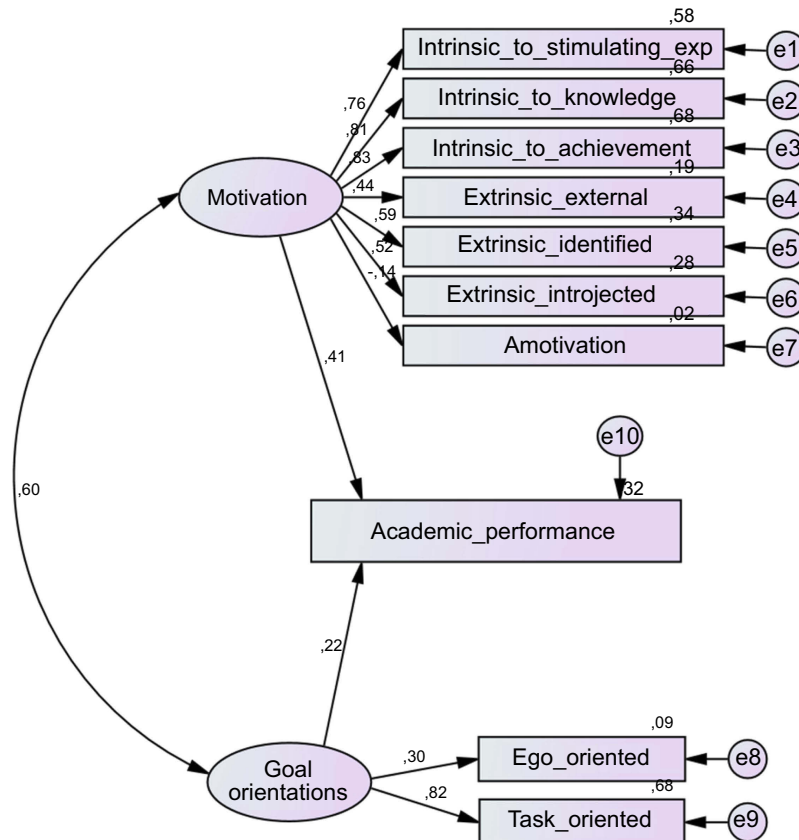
,58
Intrinsic_to_stimulating_exp
e1
,66
Intrinsic_to_knowledge
e2
,68
Intrinsic_to_achievement
e3
,19
Extrinsic_external
e4
,34
Extrinsic_identified
e5
,28
Extrinsic_introjected
e6
,02
Amotivation
e7

Motivation
,76
,81
,83
,44
,59
,52
-,14

,41

e10
,32

,60

Academic_performance

,22

Goal orientations
,30
,82

,09
Ego_oriented
e8
,68
Task_oriented
e9